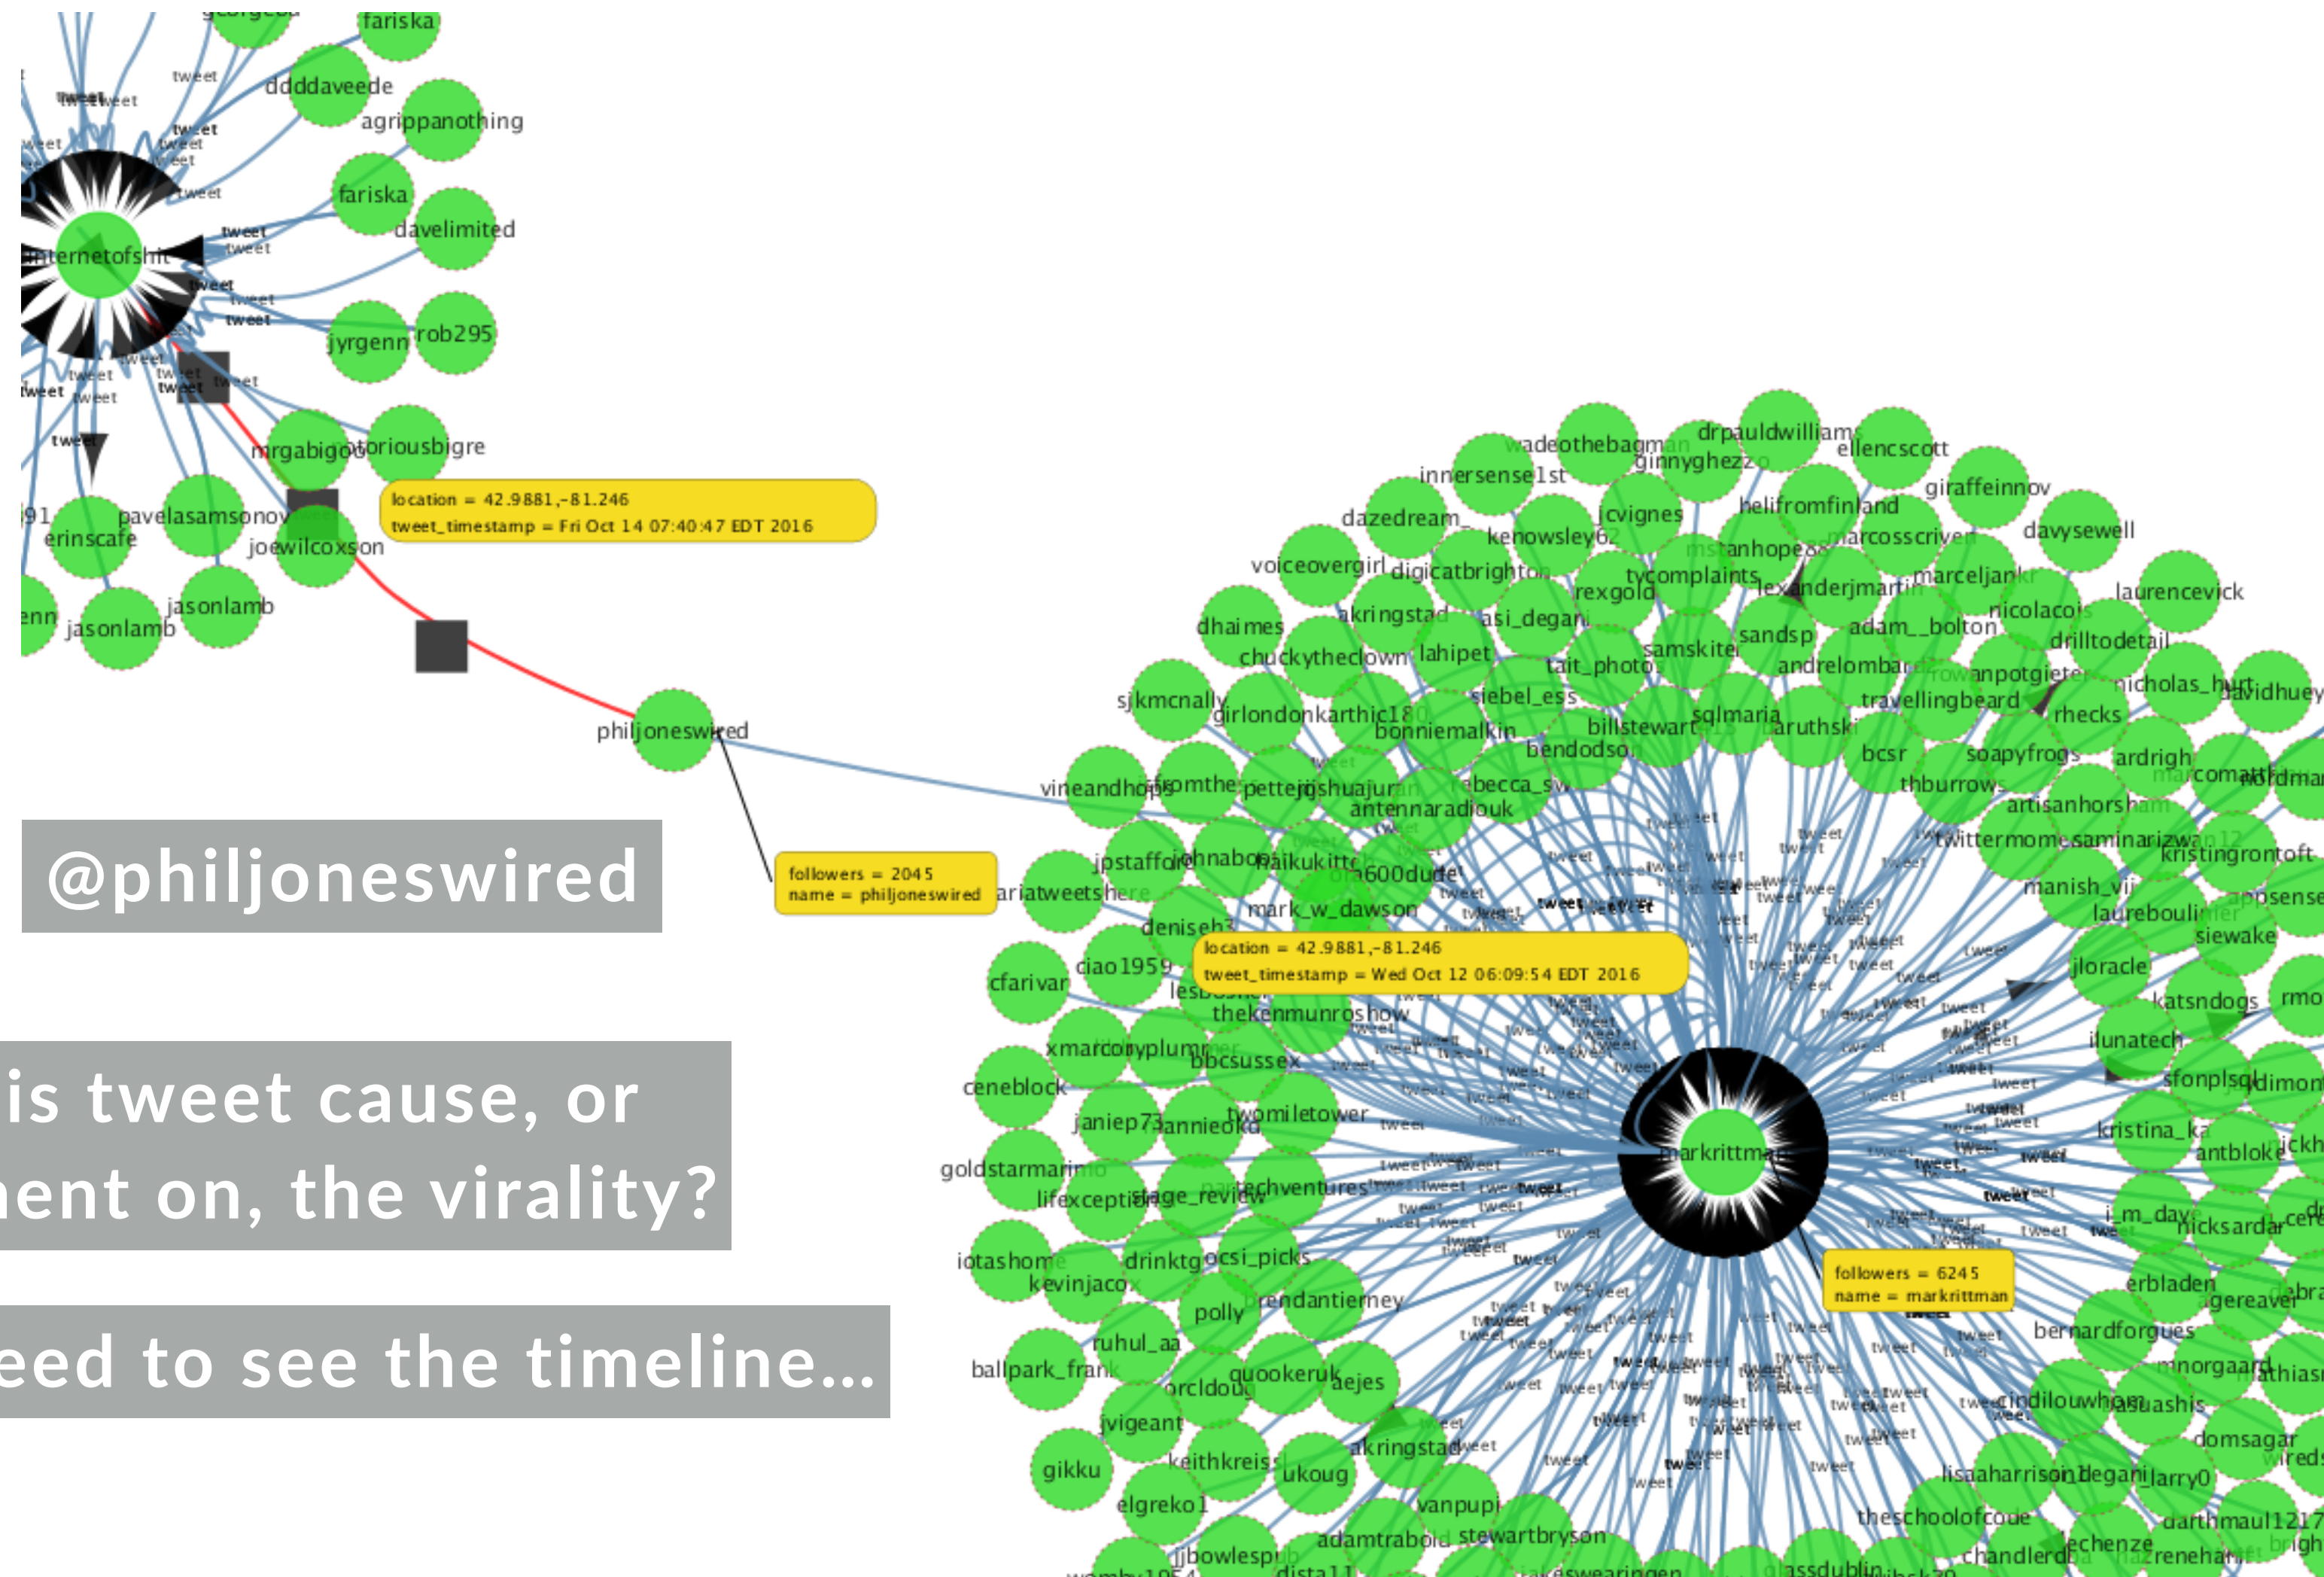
fariska
ddddaveede
agrippanothing
fariska
davelimited
nternetofshit
jyrgenn
rob295
mrgabigo
notoriousbigre
location = 42.9881,-81.246
tweet_timestamp = Fri Oct 14 07:40:47 EDT 2016
pavelasamsonov
erinscafe
joewilcoxson
jasonlamb
jasonlamb
philjoneswired
@philjoneswired
followers = 2045
name = philjoneswired
is tweet cause, or
ent on, the virality?
eed to see the timeline...
location = 42.9881,-81.246
tweet_timestamp = Wed Oct 12 06:09:54 EDT 2016
markrittman
followers = 6245
name = markrittman
wadeothebagman
drpauldwilliams
ellencscott
ginnyghezzo
innersense1st
giraffeinnov
dazedream_
jcvignes
helifromfinland
davysewell
kenowsley62
marcosscriver
voiceovergirl
digicatbrighton
tycomplaints
marceljankr
laurencevick
rexgold
alexanderjmartin
nicolacois
dhaimes
akringstad
asi_degani
adam__bolton
drilltodetail
chuckytheclown
lahipet
samskite
sandsp
andrelombard
anpotgieter
nicholas_hunt
davidhuey
tait_photo
sjkmcnally
girlondon
karthic180
siebel_ess
travellingbeard
rhecks
bonniemalkin
billstewart
sqlmaria
aruthski
bendodson
bcsr
soapyfrogs
ardrigh
vineandhops
fromthe
pettejg
shuajuran
rebecca_sw
thburrows
antennaradiouk
artisanhorsham
twittermome
saminarizwan
kristingrontoft
jpstafford
johnabop
paikukitty
cba600dude
manish_vij
laureboulinier
appsense
ariatweetshere
mark_w_dawson
siewake
deniseh
cfarivar
ciao1959
jloracle
katsndogs
thekenmunroshow
xmarcoyplummer
ilunatech
bbcsussex
ceneblock
sfonplsql
janiep73
annieoko
twomiletower
kristina_ka
antbloke
goldstarmarino
lifexception
stage_review
techventures
i_m_daye
nicksardar
iotashome
drinktg
ocsi_picks
kevinjaco
erbladen
gereaver
polly
brendantierney
bernardforgues
ruhul_aa
ballpark_frank
orcldoug
quookeruk
aejes
mnorgaard
cindilouwho
ashis
jvigeant
gikku
keithkreis
ukoug
akringstad
domsagar
lisaaharrison
adegani
larry0
elgreko1
vanpupi
theschoolofcode
darthmaul1217
jjbowlespub
adamtrabold
stewartbryson
chandlerdba
echenze
renehan